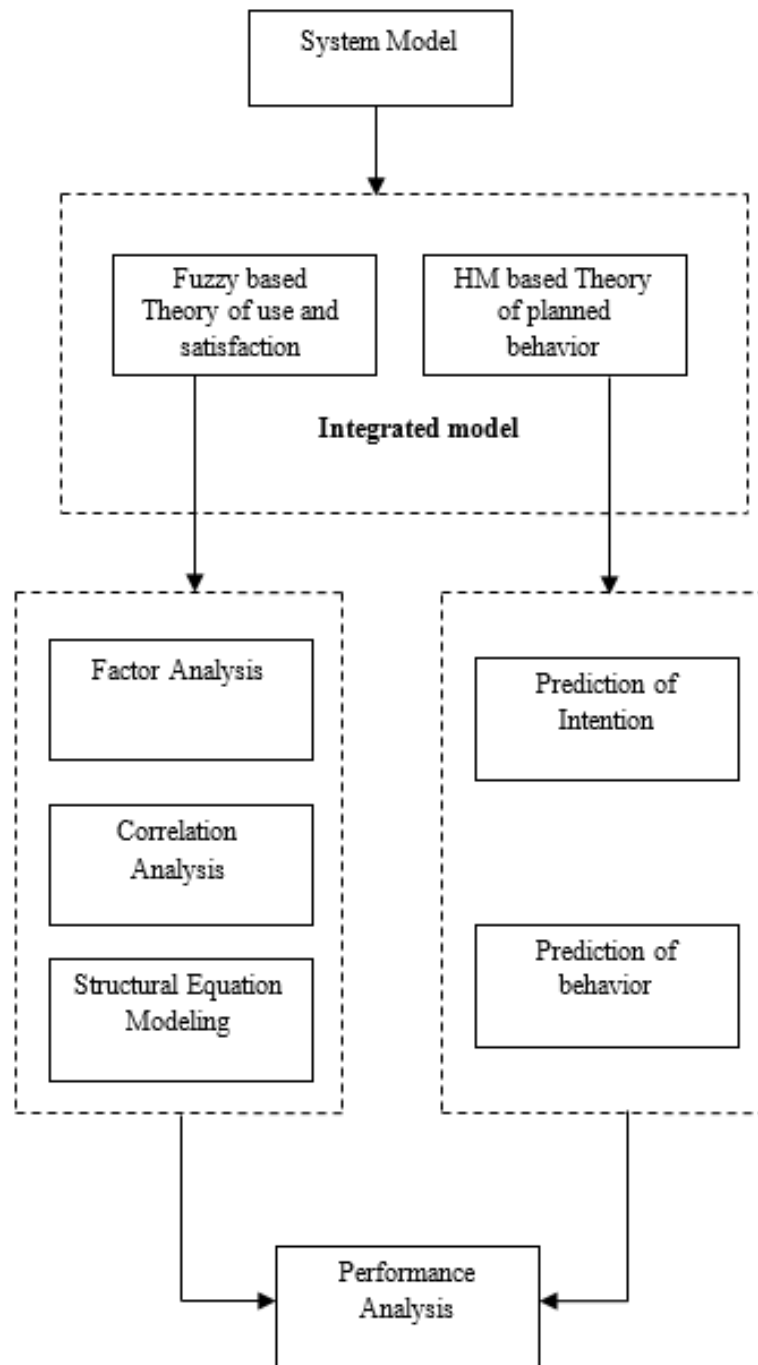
System Model

Fuzzy based Theory of use and satisfaction

HM based Theory of planned behavior

Integrated model

Factor Analysis

Correlation Analysis

Structural Equation Modeling

Prediction of Intention

Prediction of behavior

Performance Analysis